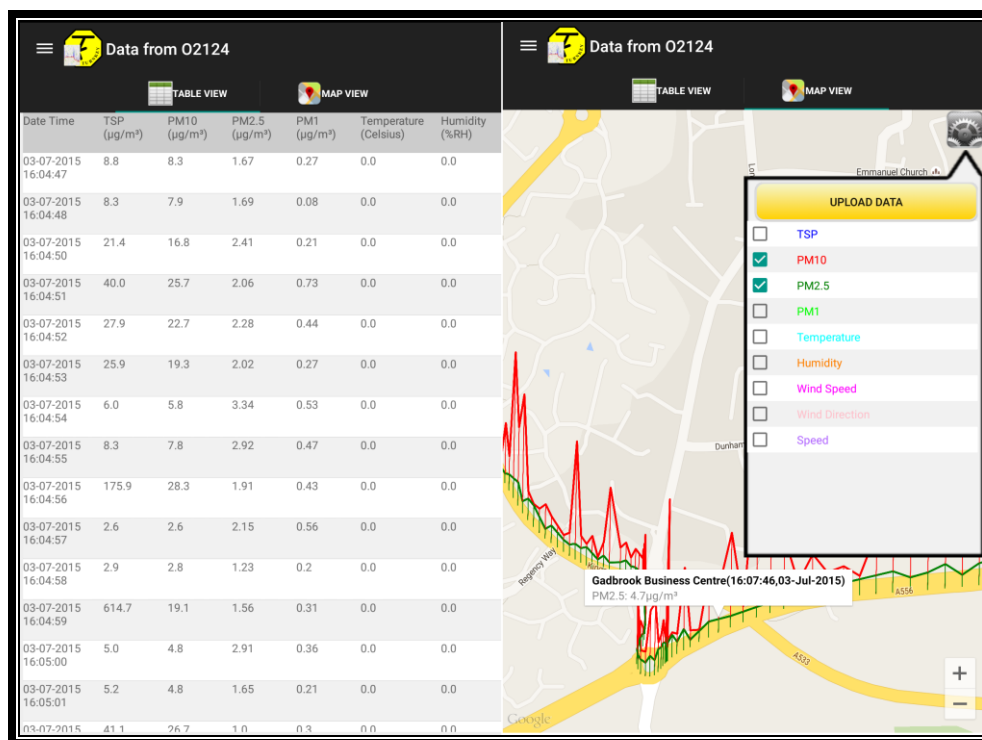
Data from O2124

TABLE VIEW MAP VIEW

| Date Time | TSP (µg/m³) | PM10 (µg/m³) | PM2.5 (µg/m³) | PM1 (µg/m³) | Temperature (Celsius) | Humidity (%RH) |
|---|---|---|---|---|---|---|
| 03-07-2015 16:04:47 | 8.8 | 8.3 | 1.67 | 0.27 | 0.0 | 0.0 |
| 03-07-2015 16:04:48 | 8.3 | 7.9 | 1.69 | 0.08 | 0.0 | 0.0 |
| 03-07-2015 16:04:50 | 21.4 | 16.8 | 2.41 | 0.21 | 0.0 | 0.0 |
| 03-07-2015 16:04:51 | 40.0 | 25.7 | 2.06 | 0.73 | 0.0 | 0.0 |
| 03-07-2015 16:04:52 | 27.9 | 22.7 | 2.28 | 0.44 | 0.0 | 0.0 |
| 03-07-2015 16:04:53 | 25.9 | 19.3 | 2.02 | 0.27 | 0.0 | 0.0 |
| 03-07-2015 16:04:54 | 6.0 | 5.8 | 3.34 | 0.53 | 0.0 | 0.0 |
| 03-07-2015 16:04:55 | 8.3 | 7.8 | 2.92 | 0.47 | 0.0 | 0.0 |
| 03-07-2015 16:04:56 | 175.9 | 28.3 | 1.91 | 0.43 | 0.0 | 0.0 |
| 03-07-2015 16:04:57 | 2.6 | 2.6 | 2.15 | 0.56 | 0.0 | 0.0 |
| 03-07-2015 16:04:58 | 2.9 | 2.8 | 1.23 | 0.2 | 0.0 | 0.0 |
| 03-07-2015 16:04:59 | 614.7 | 19.1 | 1.56 | 0.31 | 0.0 | 0.0 |
| 03-07-2015 16:05:00 | 5.0 | 4.8 | 2.91 | 0.36 | 0.0 | 0.0 |
| 03-07-2015 16:05:01 | 5.2 | 4.8 | 1.65 | 0.21 | 0.0 | 0.0 |
| 03-07-2015 | 41.1 | 26.7 | 1.0 | 0.3 | 0.0 | 0.0 |

Data from O2124

TABLE VIEW MAP VIEW

Emmanuel Church
Dunham
Regency Way
A556
A533

UPLOAD DATA
TSP
PM10
PM2.5
PM1
Temperature
Humidity
Wind Speed
Wind Direction
Speed

Gadbrook Business Centre(16:07:46,03-Jul-2015)
PM2.5: 4.7µg/m³

+
−
Google